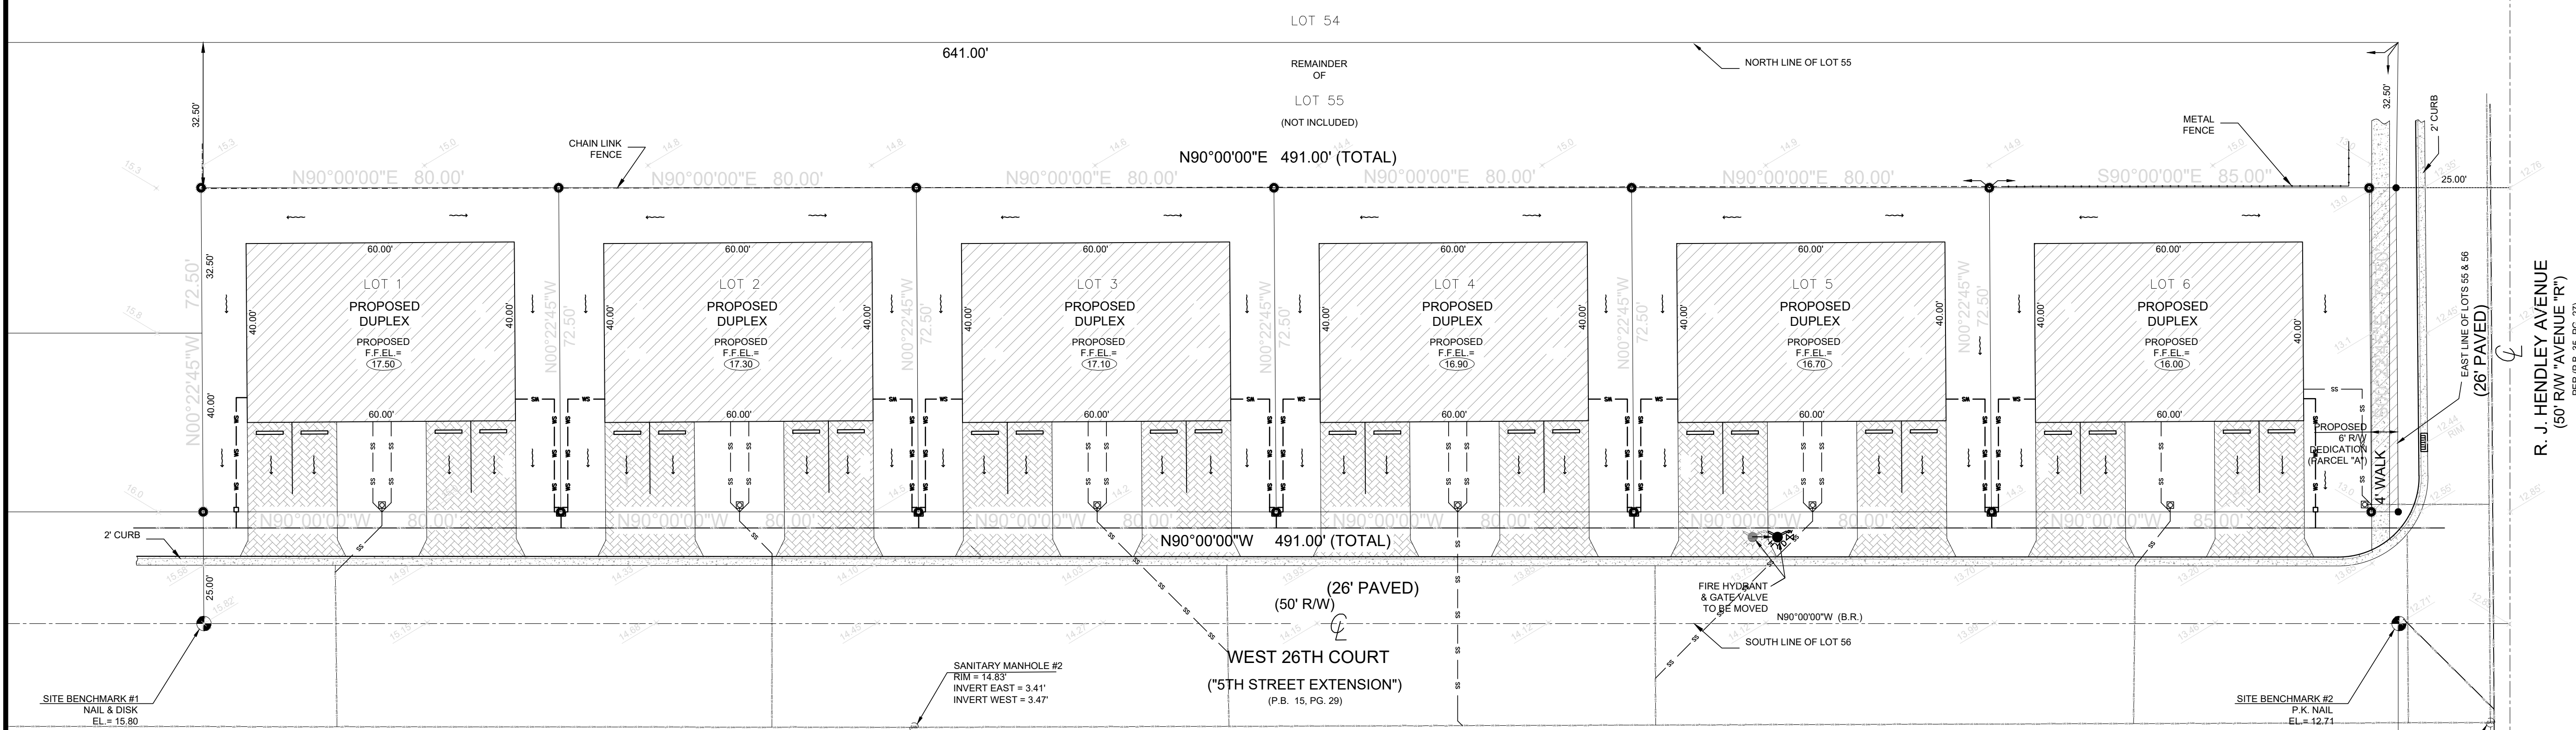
LOT 54

641.00'

REMAINDER OF

LOT 55

(NOT INCLUDED)

NORTH LINE OF LOT 55

32.50'

CHAIN LINK FENCE

N90°00'00"E 491.00' (TOTAL)

METAL FENCE

2' CURB

N90°00'00"E 80.00'
N90°00'00"E 80.00'
N90°00'00"E 80.00'
N90°00'00"E 80.00'
N90°00'00"E 80.00'
S90°00'00"E 85.00'

25.00'

N00°22'45"W 72.50'

32.50'

LOT 1
PROPOSED DUPLEX
PROPOSED F.F.EL.=
17.50

LOT 2
PROPOSED DUPLEX
PROPOSED F.F.EL.=
17.30

LOT 3
PROPOSED DUPLEX
PROPOSED F.F.EL.=
17.10

LOT 4
PROPOSED DUPLEX
PROPOSED F.F.EL.=
16.90

LOT 5
PROPOSED DUPLEX
PROPOSED F.F.EL.=
16.70

LOT 6
PROPOSED DUPLEX
PROPOSED F.F.EL.=
16.00

60.00'
40.00'

N00°22'45"W 72.50'

EAST LINE OF LOTS 55 & 56

(26' PAVED)

R. J. HENDLEY AVENUE
(50' R/W "AVENUE "R")

PROPOSED 6' R/W DEDICATION (PARCEL "A")

4' WALK

N90°00'00"W 80.00'
N90°00'00"W 80.00'
N90°00'00"W 80.00'
N90°00'00"W 80.00'
N90°00'00"W 80.00'
N90°00'00"W 85.00'

2' CURB

N90°00'00"W 491.00' (TOTAL)

25.00'

(26' PAVED)
(50' R/W)

FIRE HYDRANT & GATE VALVE TO BE MOVED

N90°00'00"W (B.R.)

SOUTH LINE OF LOT 56

SANITARY MANHOLE #2
RIM = 14.83'
INVERT EAST = 3.41'
INVERT WEST = 3.47'

WEST 26TH COURT
("5TH STREET EXTENSION")
(P.B. 15, PG. 29)

SITE BENCHMARK #1
NAIL & DISK
EL.= 15.80

SITE BENCHMARK #2
P.K. NAIL
EL.= 12.71